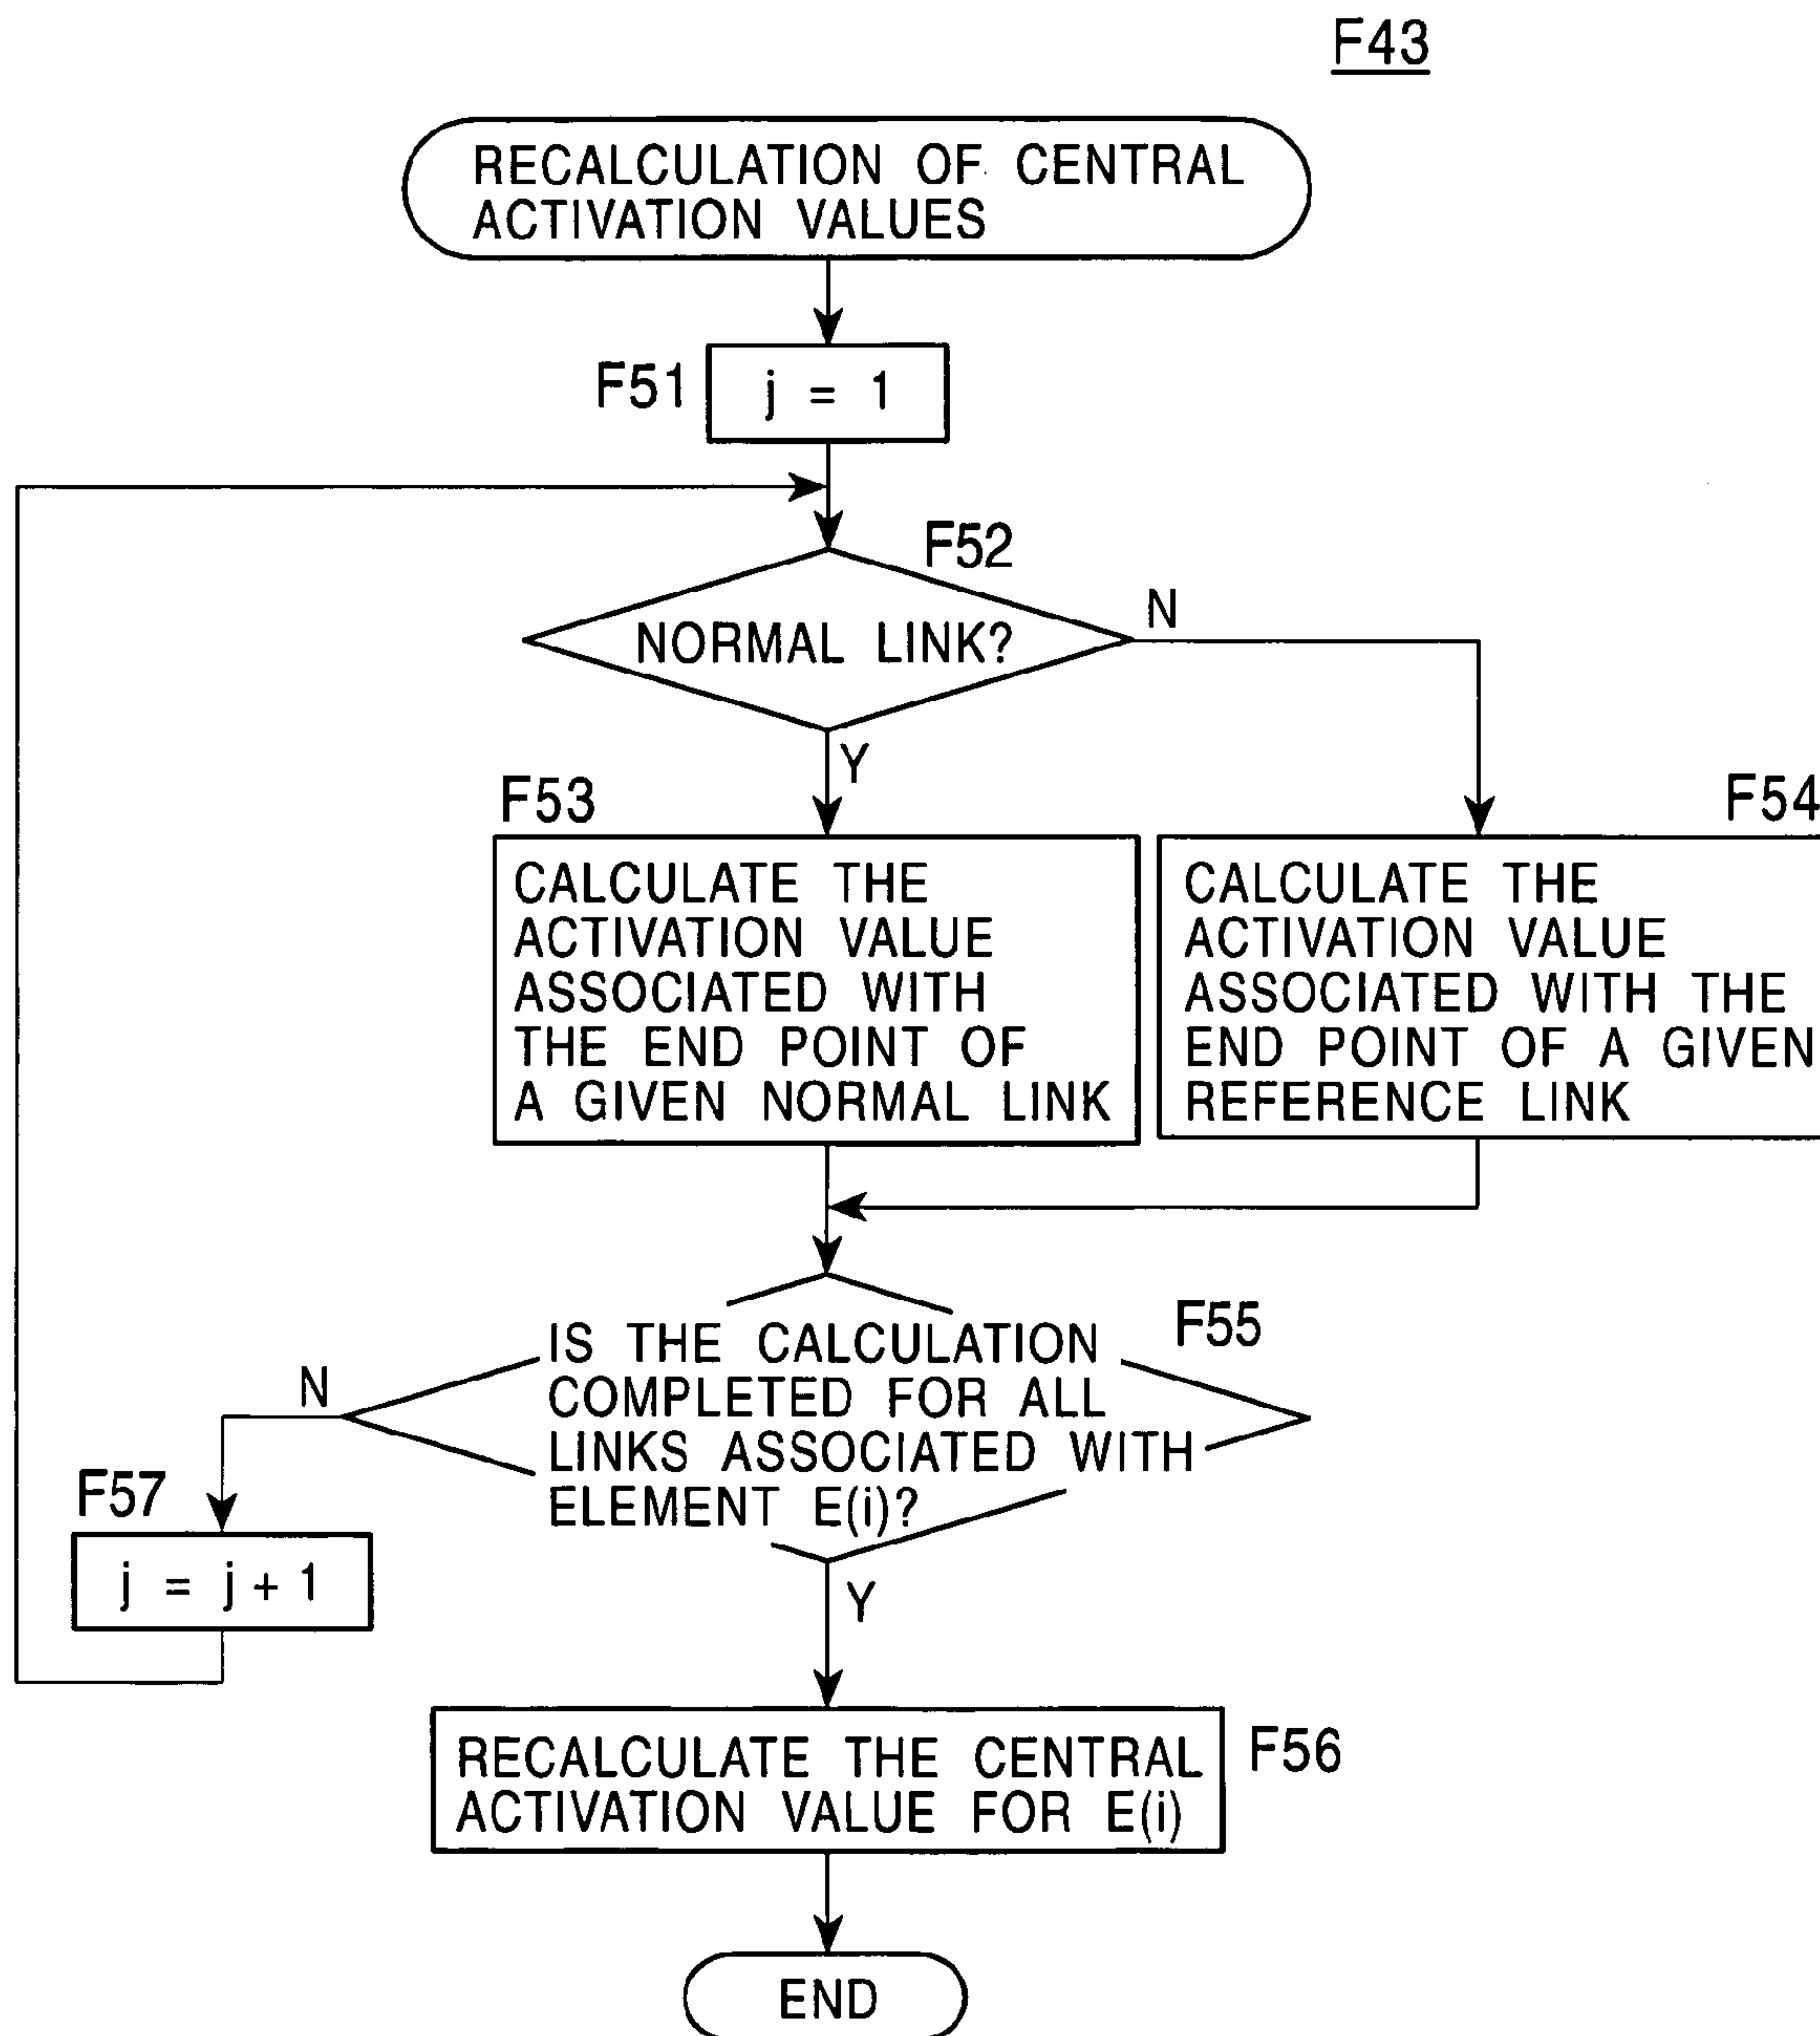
F43

RECALCULATION OF CENTRAL ACTIVATION VALUES

F51 $j = 1$

F52

NORMAL LINK?

N

Y

F53

CALCULATE THE ACTIVATION VALUE ASSOCIATED WITH THE END POINT OF A GIVEN NORMAL LINK

F54

CALCULATE THE ACTIVATION VALUE ASSOCIATED WITH THE END POINT OF A GIVEN REFERENCE LINK

F55

IS THE CALCULATION COMPLETED FOR ALL LINKS ASSOCIATED WITH ELEMENT E(i)?

N

F57

$j = j + 1$

Y

RECALCULATE THE CENTRAL ACTIVATION VALUE FOR E(i)

F56

END